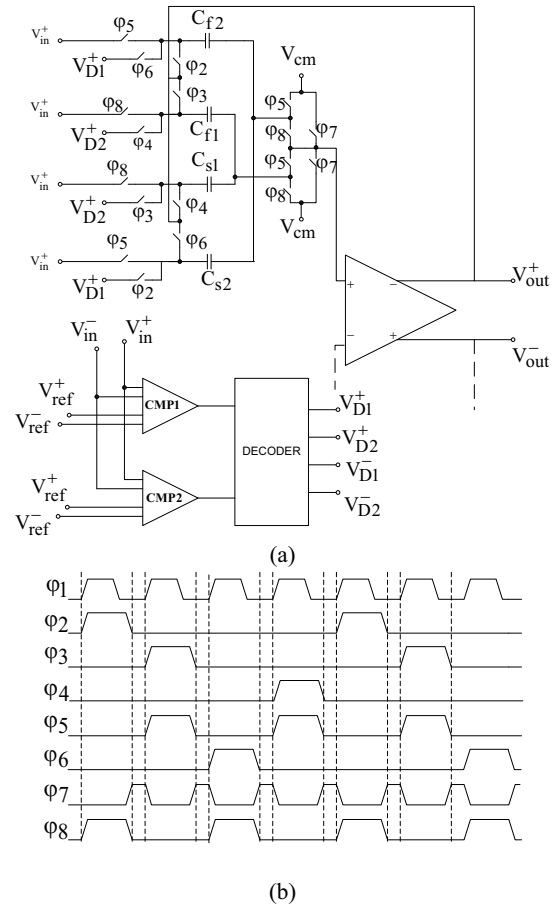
$V_{in}^{+}$
$\varphi_5$
$V_{D1}^{+}$
$\varphi_6$
$C_{f2}$
$\varphi_2$
$\varphi_3$
$V_{in}^{+}$
$\varphi_8$
$V_{D2}^{+}$
$\varphi_4$
$C_{f1}$
$V_{cm}$
$\varphi_5$
$\varphi_8$
$\varphi_7$
$\varphi_5$
$\varphi_7$
$V_{in}^{+}$
$\varphi_8$
$V_{D2}^{+}$
$\varphi_3$
$C_{s1}$
$\varphi_4$
$\varphi_8$
$V_{cm}$
$V_{in}^{+}$
$\varphi_5$
$\varphi_6$
$V_{D1}^{+}$
$\varphi_2$
$C_{s2}$
+
−
$V_{out}^{+}$
−
+
$V_{out}^{-}$
$V_{in}^{-}$
$V_{in}^{+}$
$V_{ref}^{+}$
$V_{ref}^{-}$
CMP1
DECODER
$V_{D1}^{+}$
$V_{D2}^{+}$
$V_{D1}^{-}$
$V_{D2}^{-}$
$V_{ref}^{+}$
$V_{ref}^{-}$
CMP2
(a)
$\varphi_1$
$\varphi_2$
$\varphi_3$
$\varphi_4$
$\varphi_5$
$\varphi_6$
$\varphi_7$
$\varphi_8$
(b)